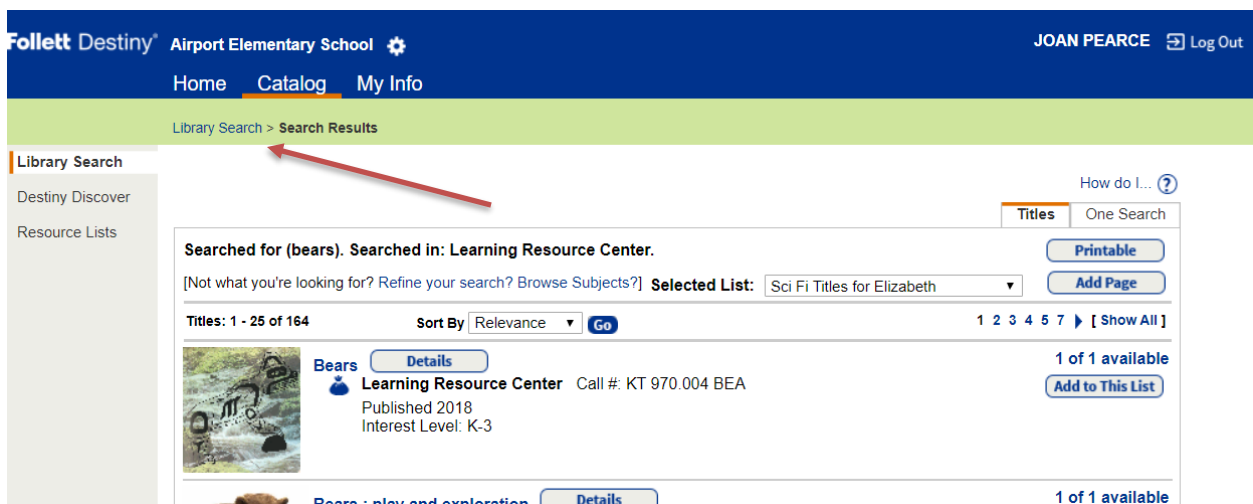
Follett Destiny® Airport Elementary School

JOAN PEARCE Log Out

Home Catalog My Info

Library Search > Search Results

Library Search
Destiny Discover
Resource Lists

How do I... ?

Titles One Search

Searched for (bears). Searched in: Learning Resource Center.

Printable

[Not what you're looking for? Refine your search? Browse Subjects?] Selected List: Sci Fi Titles for Elizabeth

Add Page

Titles: 1 - 25 of 164 Sort By Relevance Go 1 2 3 4 5 7 [ Show All ]

Bears Details
Learning Resource Center Call #: KT 970.004 BEA
Published 2018
Interest Level: K-3

1 of 1 available
Add to This List

Bears : play and exploration Details

1 of 1 available